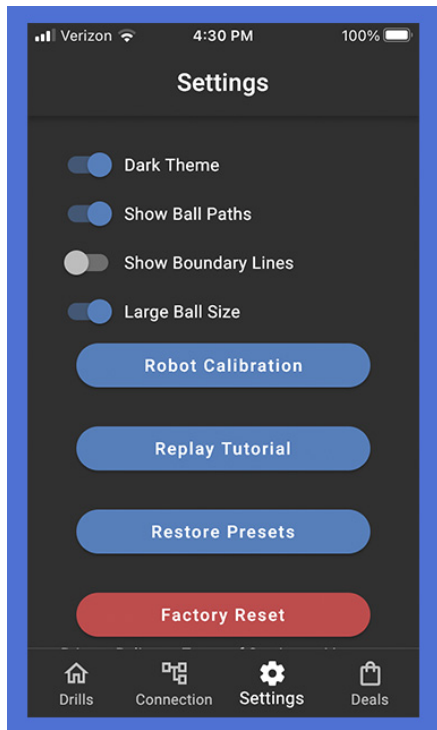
Verizon 4:30 PM 100%

Settings

Dark Theme

Show Ball Paths

Show Boundary Lines

Large Ball Size

Robot Calibration

Replay Tutorial

Restore Presets

Factory Reset

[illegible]

Drills Connection Settings Deals